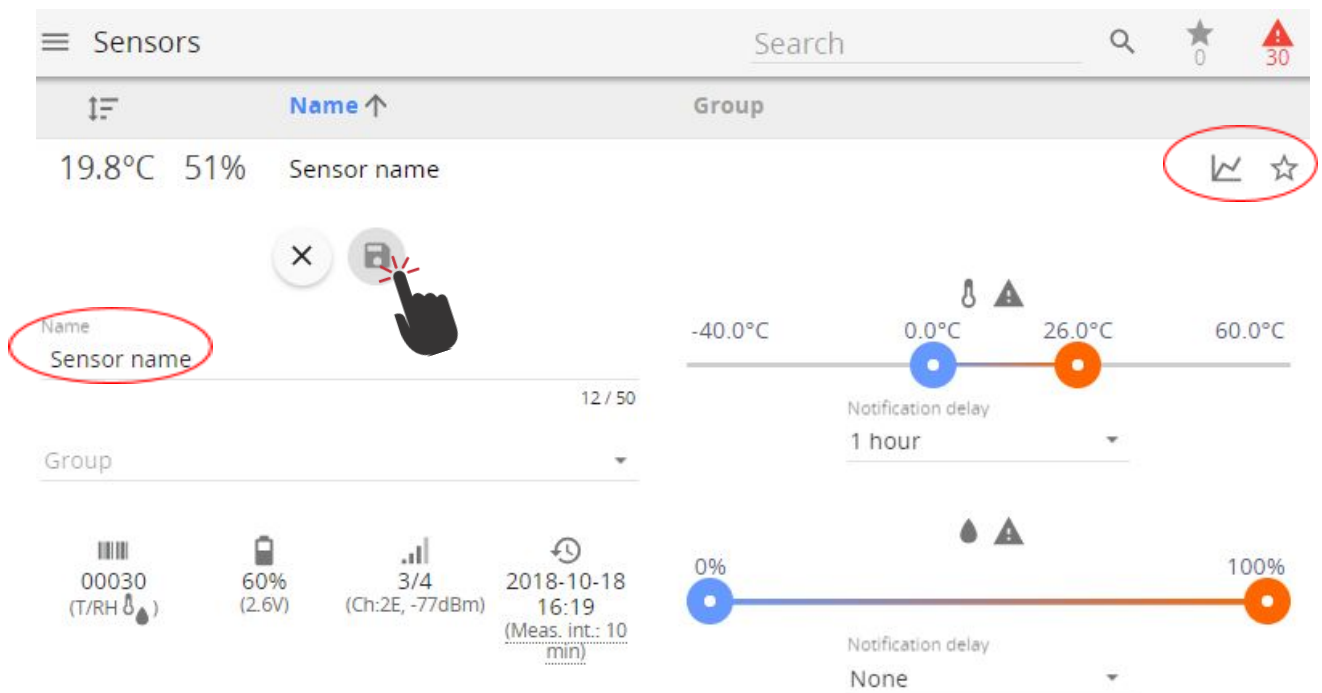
Sensors

Search

0

30

Name

Group

19.8°C 51%

Sensor name

Name

Sensor name

12 / 50

Group

00030
(T/RH )

60%
(2.6V)

3/4
(Ch:2E, -77dBm)

2018-10-18
16:19
(Meas. int.: 10 min)

-40.0°C

0.0°C

26.0°C

60.0°C

Notification delay

1 hour

0%

100%

Notification delay

None